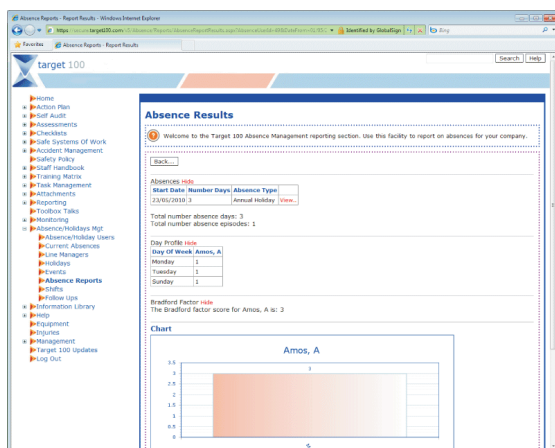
Absence Reports - Report Results - Windows Internet Explorer

https://secure.target100.com/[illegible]

Identified by GlobalSign

Bing

Favorites

Absence Reports - Report Results

target 100

Search

Help

Home
Action Plan
Self Audit
Assessments
Checklists
Safe Systems Of Work
Accident Management
Safety Policy
Staff Handbook
Training Matrix
Task Management
Attachments
Reporting
Toolbox Talks
Monitoring
Absence/Holidays Mgt
Absence/Holiday Users
Current Absences
Line Managers
Holidays
Events
Absence Reports
Shifts
Follow Ups
Information Library
Help
Equipment
Injuries
Management
Target 100 Updates
Log Out

Absence Results

Welcome to the Target 100 Absence Management reporting section. Use this facility to report on absences for your company.

Back...

Absences Hide

| Start Date | Number Days | Absence Type | |
|---|---|---|---|
| 23/05/2010 | 3 | Annual Holiday | View... |

Total number absence days: 3
Total number absence episodes: 1

Day Profile Hide

| Day Of Week | Amos, A |
|---|---|
| Monday | 1 |
| Tuesday | 1 |
| Sunday | 1 |

Bradford Factor Hide
The Bradford factor score for Amos, A is: 3

Chart

Amos, A

3.5
3
2.5
2
1.5
1
0.5
0

3